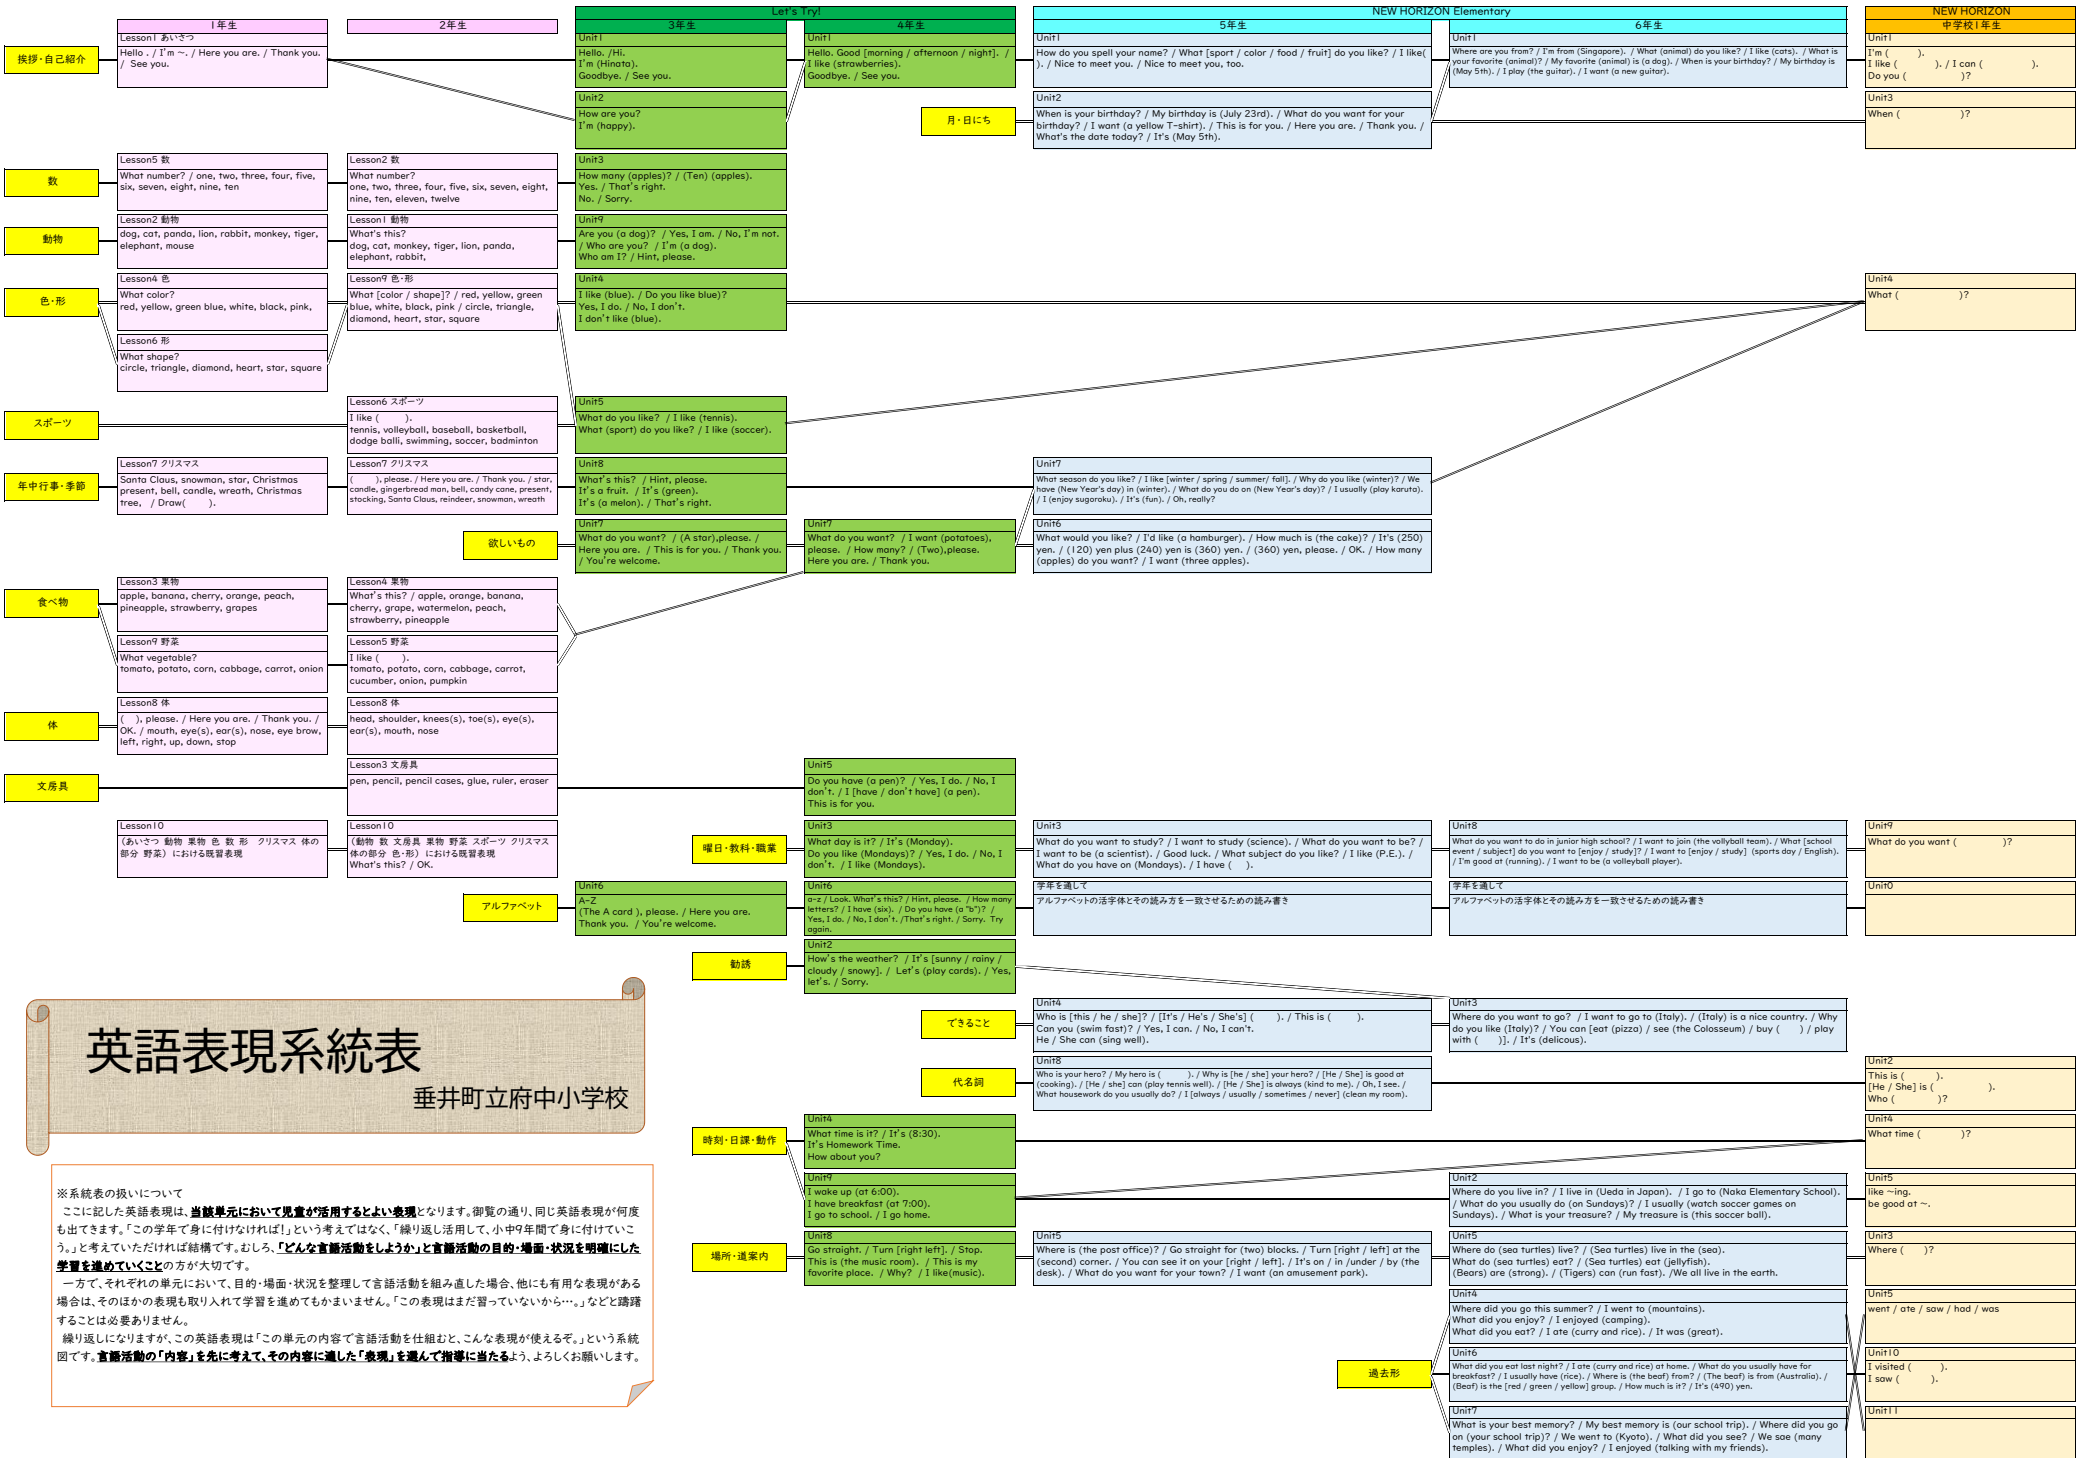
1年生

2年生

Let's Try!

3年生

4年生

NEW HORIZON Elementary

5年生

6年生

NEW HORIZON
中学校1年生

挨拶・自己紹介

Lesson1 あいさつ
Hello. / I'm ~. / Here you are. / Thank you. / See you.

Unit1
Hello. /Hi.
I'm (Hinata).
Goodbye. / See you.

Unit1
Hello. Good [morning / afternoon / night]. / I like (strawberries).
Goodbye. / See you.

Unit1
How do you spell your name? / What [sport / color / food / fruit] do you like? / I like( ). / Nice to meet you. / Nice to meet you, too.

Unit1
Where are you from? / I'm from (Singapore). / What (animal) do you like? / I like (cats). / What is your favorite (animal)? / My favorite (animal) is (a dog). / When is your birthday? / My birthday is (May 5th). / I play (the guitar). / I want (a new guitar).

Unit1
I'm ( ).
I like ( ). / I can ( ).
Do you ( )?

Unit2
How are you?
I'm (happy).

月・日にち

Unit2
When is your birthday? / My birthday is (July 23rd). / What do you want for your birthday? / I want (a yellow T-shirt). / This is for you. / Here you are. / Thank you. / What's the date today? / It's (May 5th).

Unit3
When ( )?

数

Lesson5 数
What number? / one, two, three, four, five, six, seven, eight, nine, ten

Lesson2 数
What number?
one, two, three, four, five, six, seven, eight, nine, ten, eleven, twelve

Unit3
How many (apples)? / (Ten) (apples).
Yes. / That's right.
No. / Sorry.

動物

Lesson2 動物
dog, cat, panda, lion, rabbit, monkey, tiger, elephant, mouse

Lesson1 動物
What's this?
dog, cat, monkey, tiger, lion, panda, elephant, rabbit,

Unit9
Are you (a dog)? / Yes, I am. / No, I'm not. / Who are you? / I'm (a dog).
Who am I? / Hint, please.

色・形

Lesson4 色
What color?
red, yellow, green blue, white, black, pink,

Lesson9 色・形
What [color / shape]? / red, yellow, green blue, white, black, pink / circle, triangle, diamond, heart, star, square

Unit4
I like (blue). / Do you like blue)?
Yes, I do. / No, I don't.
I don't like (blue).

Unit4
What ( )?

Lesson6 形
What shape?
circle, triangle, diamond, heart, star, square

スポーツ

Lesson6 スポーツ
I like ( ).
tennis, volleyball, baseball, basketball, dodge balli, swimming, soccer, badminton

Unit5
What do you like? / I like (tennis).
What (sport) do you like? / I like (soccer).

年中行事・季節

Lesson7 クリスマス
Santa Claus, snowman, star, Christmas present, bell, candle, wreath, Christmas tree, / Draw( ).

Lesson7 クリスマス
( ), please. / Here you are. / Thank you. / star, candle, gingerbread man, bell, candy cane, present, stocking, Santa Claus, reindeer, snowman, wreath

Unit8
What's this? / Hint, please.
It's a fruit. / It's (green).
It's (a melon). / That's right.

Unit7
What season do you like? / I like [winter / spring / summer/ fall]. / Why do you like (winter)? / We have (New Year's day) in (winter). / What do you do on (New Year's day)? / I usually (play karuta). / I (enjoy sugoroku). / It's (fun). / Oh, really?

欲しいもの

Unit7
What do you want? / (A star),please. / Here you are. / This is for you. / Thank you. / You're welcome.

Unit7
What do you want? / I want (potatoes), please. / How many? / (Two),please.
Here you are. / Thank you.

Unit6
What would you like? / I'd like (a hamburger). / How much is (the cake)? / It's (250) yen. / (120) yen plus (240) yen is (360) yen. / (360) yen, please. / OK. / How many (apples) do you want? / I want (three apples).

食べ物

Lesson3 果物
apple, banana, cherry, orange, peach, pineapple, strawberry, grapes

Lesson4 果物
What's this? / apple, orange, banana, cherry, grape, watermelon, peach, strawberry, pineapple

Lesson9 野菜
What vegetable?
tomato, potato, corn, cabbage, carrot, onion

Lesson5 野菜
I like ( ).
tomato, potato, corn, cabbage, carrot, cucumber, onion, pumpkin

体

Lesson8 体
( ), please. / Here you are. / OK. / mouth, eye(s), ear(s), nose, eye brow, left, right, up, down, stop

Lesson8 体
head, shoulder, knees(s), toe(s), eye(s), ear(s), mouth, nose

文房具

Lesson3 文房具
pen, pencil, pencil cases, glue, ruler, eraser

Unit5
Do you have (a pen)? / Yes, I do. / No, I don't. / I [have / don't have] (a pen).
This is for you.

Lesson10
(あいさつ 動物 果物 色 数 形 クリスマス 体の部分 野菜) における既習表現

Lesson10
(動物 数 文房具 果物 野菜 スポーツ クリスマス 体の部分 色・形) における既習表現
What's this? / OK.

曜日・教科・職業

Unit3
What day is it? / It's (Monday).
Do you like (Mondays)? / Yes, I do. / No, I don't. / I like (Mondays).

Unit3
What do you want to study? / I want to study (science). / What do you want to be? / I want to be (a scientist). / Good luck. / What subject do you like? / I like (P.E.). / What do you have on (Mondays). / I have ( ).

Unit8
What do you want to do in junior high school? / I want to join (the volleyball team). / What [school event / subject] do you want to [enjoy / study]? / I want to [enjoy / study] (sports day / English). / I'm good at (running). / I want to be (a volleyball player).

Unit9
What do you want ( )?

アルファベット

Unit6
A-Z
(The A card ), please. / Here you are.
Thank you. / You're welcome.

Unit6
a-z / Look. What's this? / Hint, please. / How many letters? / I have (six). / Do you have (a "b")? / Yes, I do. / No, I don't. / That's right. / Sorry. Try again.

学年を通して
アルファベットの活字体とその読み方を一致させるための読み書き

学年を通して
アルファベットの活字体とその読み方を一致させるための読み書き

Unit0

動詞

Unit2
How's the weather? / It's [sunny / rainy / cloudy / snowy]. / Let's (play cards). / Yes, let's. / Sorry.

Unit3
Where do you want to go? / I want to go to (Italy). / (Italy) is a nice country. / Why do you like (Italy)? / You can [eat (pizza) / see (the Colosseum) / buy ( ) / play with ( )]. / It's (delcous).

できること

Unit4
Who is [this / he / she]? / [It's / He's / She's] ( ). / This is ( ).
Can you (swim fast)? / Yes, I can. / No, I can't.
He / She can (sing well).

英語表現系統表
垂井町立府中小学校

代名詞

Unit8
Who is your hero? / My hero is ( ). / Why is [he / she] your hero? / [He / She] is good at (cooking). / [He / she] can (play tennis well). / [He / She] is always (kind to me). / Oh, I see. / What housework do you usually do? / I [always / usually / sometimes / never] (clean my room).

Unit2
This is ( ).
[He / She] is ( ).
Who ( )?

時刻・日課・動作

Unit4
What time is it? / It's (8:30).
It's Homework Time.
How about you?

Unit4
What time ( )?

Unit9
I wake up (at 6:00).
I have breakfast (at 7:00).
I go to school. / I go home.

Unit2
Where do you live in? / I live in (Ueda in Japan). / I go to (Naka Elementary School). / What do you usually do (on Sundays)? / I usually (watch soccer games on Sundays). / What is your treasure? / My treasure is (this soccer ball).

Unit5
like ~ing.
be good at ~.

※系統表の扱いについて
ここに記した英語表現は、当該単元において児童が活用するとよい表現となります。御覧の通り、同じ英語表現が何度も出てきます。「この学年で身に付けなければ！」という考えではなく、「繰り返し活用して、小中9年間で身に付けていこう。」と考えていただければ結構です。むしろ、「どんな言語活動をしようか」と言語活動の目的・場面・状況を明確にした学習を進めていくことの方が大切です。
一方で、それぞれの単元において、目的・場面・状況を整理して言語活動を組み直した場合、他にも有用な表現がある場合は、そのほかの表現も取り入れて学習を進めてもかまいません。「この表現はまだ習っていないから…。」などと躊躇することは必要ありません。
繰り返しになりますが、この英語表現は「この単元の内容で言語活動を仕組むと、こんな表現が使えるぞ。」という系統図です。言語活動の「内容」を先に考えて、その内容に適した「表現」を選んで指導に当たるよう、よろしくお願いします。

場所・道案内

Unit8
Go straight. / Turn [right left]. / Stop.
This is (the music room). / This is my favorite place. / Why? / I like(music).

Unit5
Where is (the post office)? / Go straight for (two) blocks. / Turn [right / left] at the (second) corner. / You can see it on your [right / left]. / It's on / in /under / by (the desk). / What do you want for your town? / I want (an amusement park).

Unit5
Where do (sea turtles) live? / (Sea turtles) live in (the sea).
What do (sea turtles) eat? / (Sea turtles) eat (jellyfish).
(Bears) are (strong). / (Tigers) can (run fast). /We all live in the earth.

Unit3
Where ( )?

過去形

Unit4
Where did you go this summer? / I went to (mountains).
What did you enjoy? / I enjoyed (camping).
What did you eat? / I ate (curry and rice). / It was (great).

Unit5
went / ate / saw / had / was

Unit6
What did you eat last night? / I ate (curry and rice) at home. / What do you usually have for breakfast? / I usually have (rice). / Where is (the beaf) from? / (The beaf) is from (Australia). / (Beaf) is the [red / green / yellow] group. / How much is it? / It's (490) yen.

Unit10
I visited ( ).
I saw ( ).

Unit7
What is your best memory? / My best memory is (our school trip). / Where did you go on (your school trip)? / We went to (Kyoto). / What did you see? / We sae (many temples). / What did you enjoy? / I enjoyed (talking with my friends).

Unit11